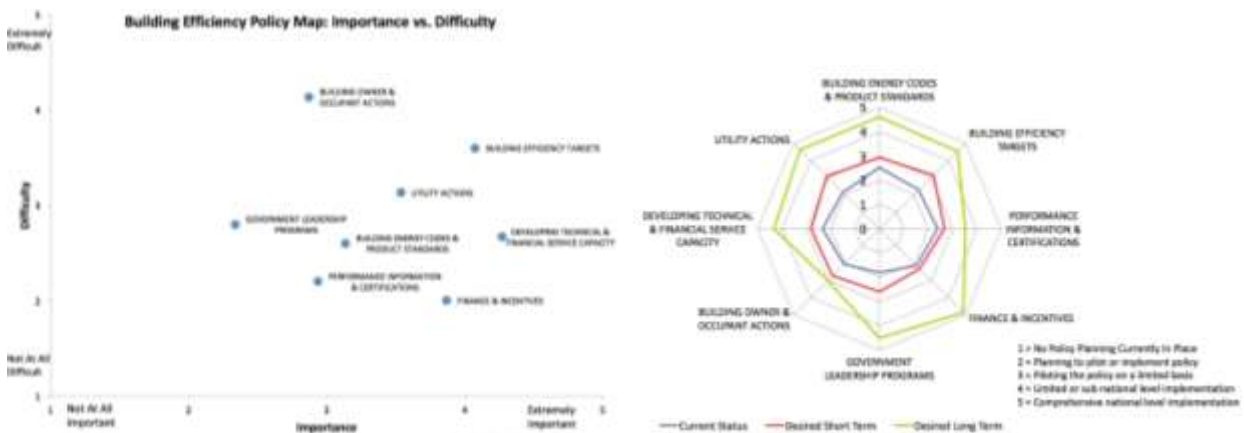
Building Efficiency Policy Map: Importance vs. Difficulty

5
Extremely Difficult
4
3
2
Not At All Difficult
1
Difficulty

BUILDING OWNER & OCCUPANT ACTIONS
BUILDING EFFICIENCY TARGETS
UTILITY ACTIONS
GOVERNMENT LEADERSHIP PROGRAMS
BUILDING ENERGY CODES & PRODUCT STANDARDS
DEVELOPING TECHNICAL & FINANCIAL SERVICE CAPACITY
PERFORMANCE INFORMATION & CERTIFICATIONS
FINANCE & INCENTIVES

1
Not At All Important
2
3
4
Extremely Important
5
Importance

BUILDING ENERGY CODES & PRODUCT STANDARDS
BUILDING EFFICIENCY TARGETS
PERFORMANCE INFORMATION & CERTIFICATIONS
FINANCE & INCENTIVES
GOVERNMENT LEADERSHIP PROGRAMS
BUILDING OWNER & OCCUPANT ACTIONS
DEVELOPING TECHNICAL & FINANCIAL SERVICE CAPACITY
UTILITY ACTIONS
5
4
3
2
1
0

1 = No Policy Planning Currently in Place
2 = Planning to pilot or implement policy
3 = Piloting the policy on a limited basis
4 = Limited or sub national level implementation
5 = Comprehensive national level implementation

Current Status
Desired Short Term
Desired Long Term